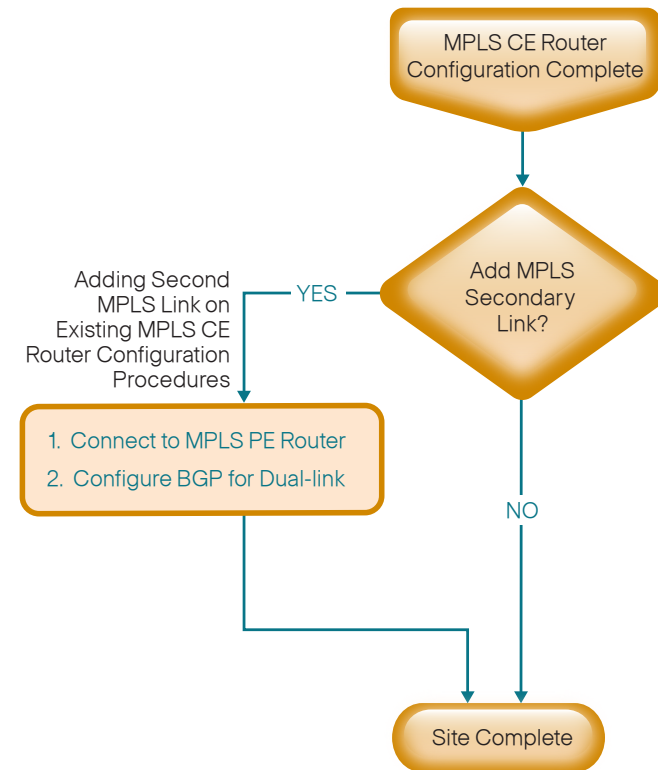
MPLS CE Router Configuration Complete

Add MPLS Secondary Link?

YES

Adding Second MPLS Link on Existing MPLS CE Router Configuration Procedures

1. Connect to MPLS PE Router
2. Configure BGP for Dual-link

NO

Site Complete